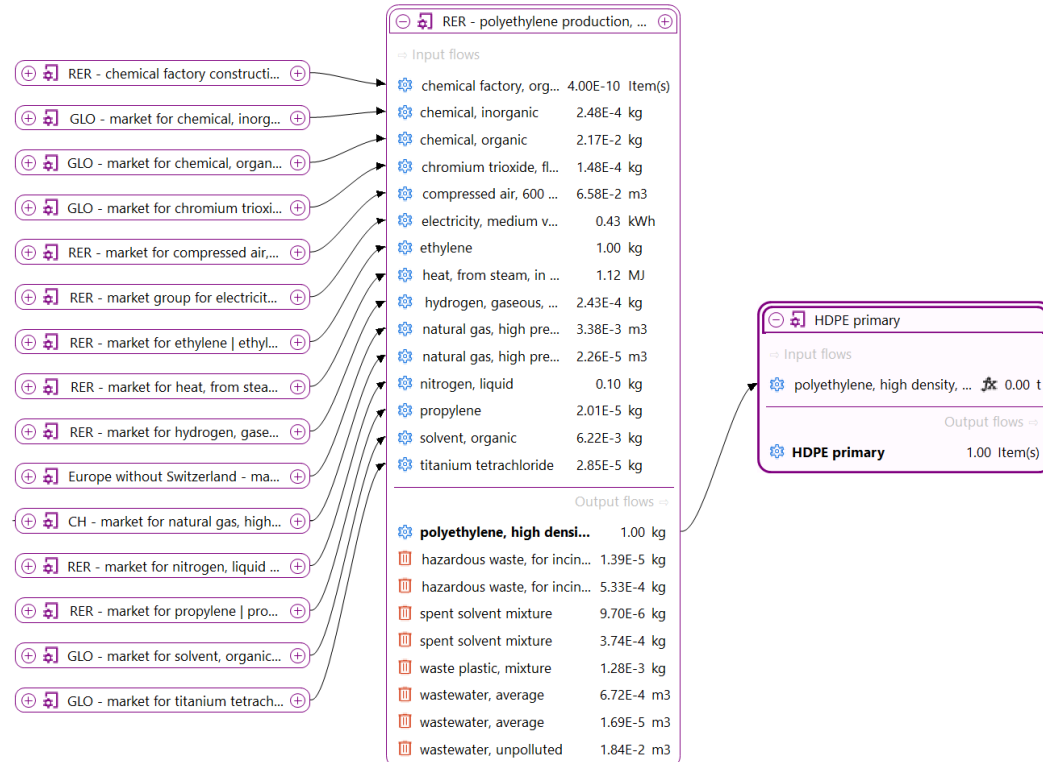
RER - chemical factory constructi...
GLO - market for chemical, inorg...
GLO - market for chemical, organ...
GLO - market for chromium trioxi...
RER - market for compressed air,...
RER - market group for electricit...
RER - market for ethylene | ethyl...
RER - market for heat, from stea...
RER - market for hydrogen, gase...
Europe without Switzerland - ma...
CH - market for natural gas, high...
RER - market for nitrogen, liquid ...
RER - market for propylene | pro...
GLO - market for solvent, organic...
GLO - market for titanium tetrach...

RER - polyethylene production, ...
⇨ Input flows
| | | |
|---|---|---|
| chemical factory, org... | 4.00E-10 | Item(s) |
| chemical, inorganic | 2.48E-4 | kg |
| chemical, organic | 2.17E-2 | kg |
| chromium trioxide, fl... | 1.48E-4 | kg |
| compressed air, 600 ... | 6.58E-2 | m3 |
| electricity, medium v... | 0.43 | kWh |
| ethylene | 1.00 | kg |
| heat, from steam, in ... | 1.12 | MJ |
| hydrogen, gaseous, ... | 2.43E-4 | kg |
| natural gas, high pre... | 3.38E-3 | m3 |
| natural gas, high pre... | 2.26E-5 | m3 |
| nitrogen, liquid | 0.10 | kg |
| propylene | 2.01E-5 | kg |
| solvent, organic | 6.22E-3 | kg |
| titanium tetrachloride | 2.85E-5 | kg |

Output flows ⇨
| | | |
|---|---|---|
| **polyethylene, high densi...** | 1.00 | kg |
| hazardous waste, for incin... | 1.39E-5 | kg |
| hazardous waste, for incin... | 5.33E-4 | kg |
| spent solvent mixture | 9.70E-6 | kg |
| spent solvent mixture | 3.74E-4 | kg |
| waste plastic, mixture | 1.28E-3 | kg |
| wastewater, average | 6.72E-4 | m3 |
| wastewater, average | 1.69E-5 | m3 |
| wastewater, unpolluted | 1.84E-2 | m3 |

HDPE primary
⇨ Input flows
polyethylene, high density, ... 0.00 t
Output flows ⇨
**HDPE primary** 1.00 Item(s)